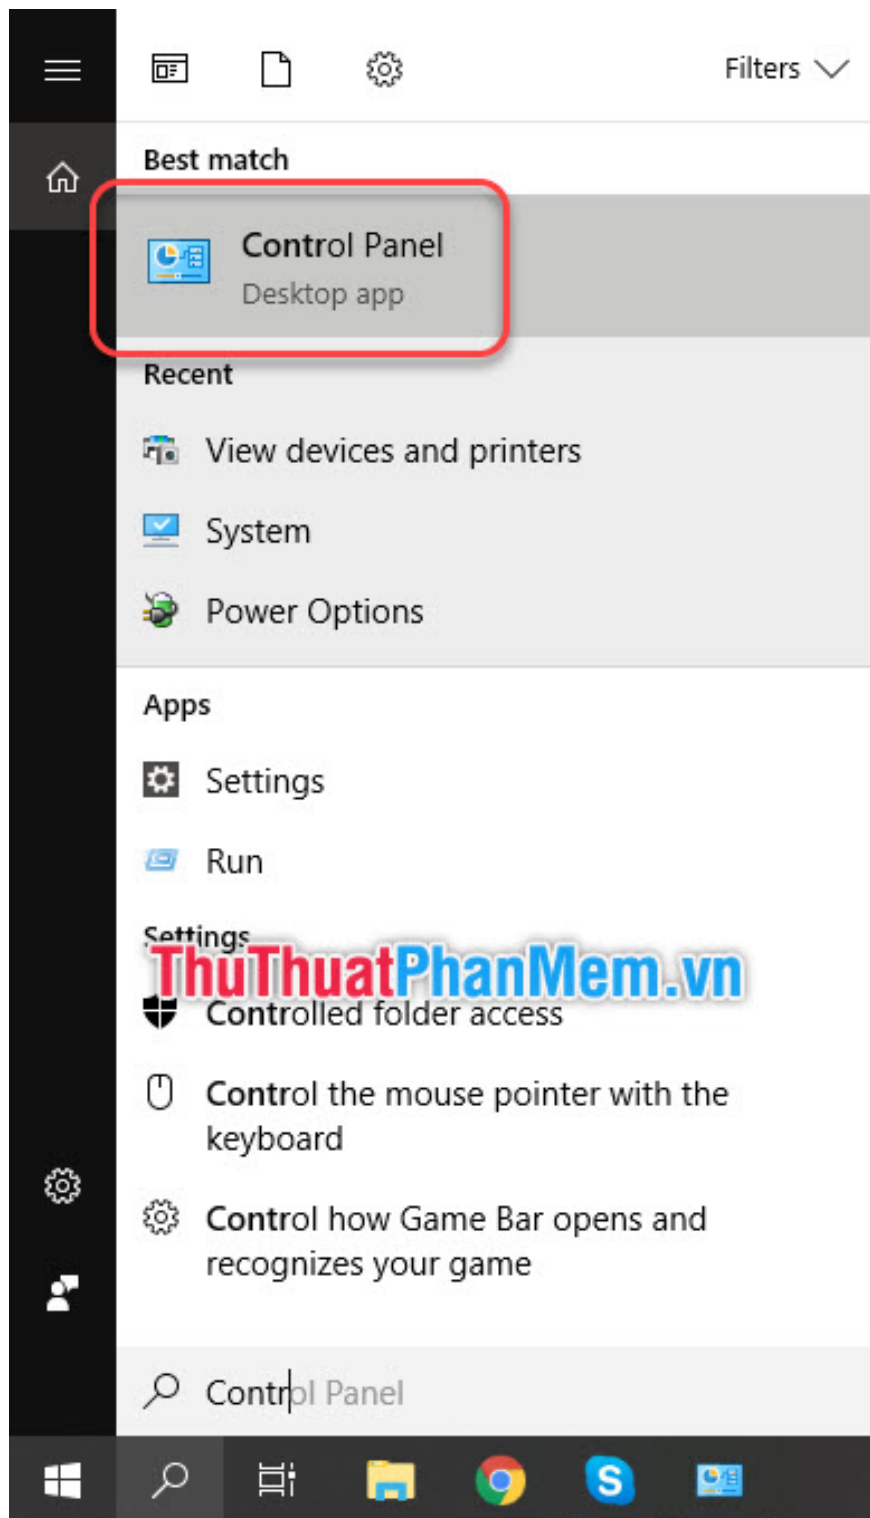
Filters

Best match

Control Panel
Desktop app

Recent

View devices and printers

System

Power Options

Apps

Settings

Run

Settings

ThuThuatPhanMem.vn

Controlled folder access

Control the mouse pointer with the keyboard

Control how Game Bar opens and recognizes your game

Control Panel